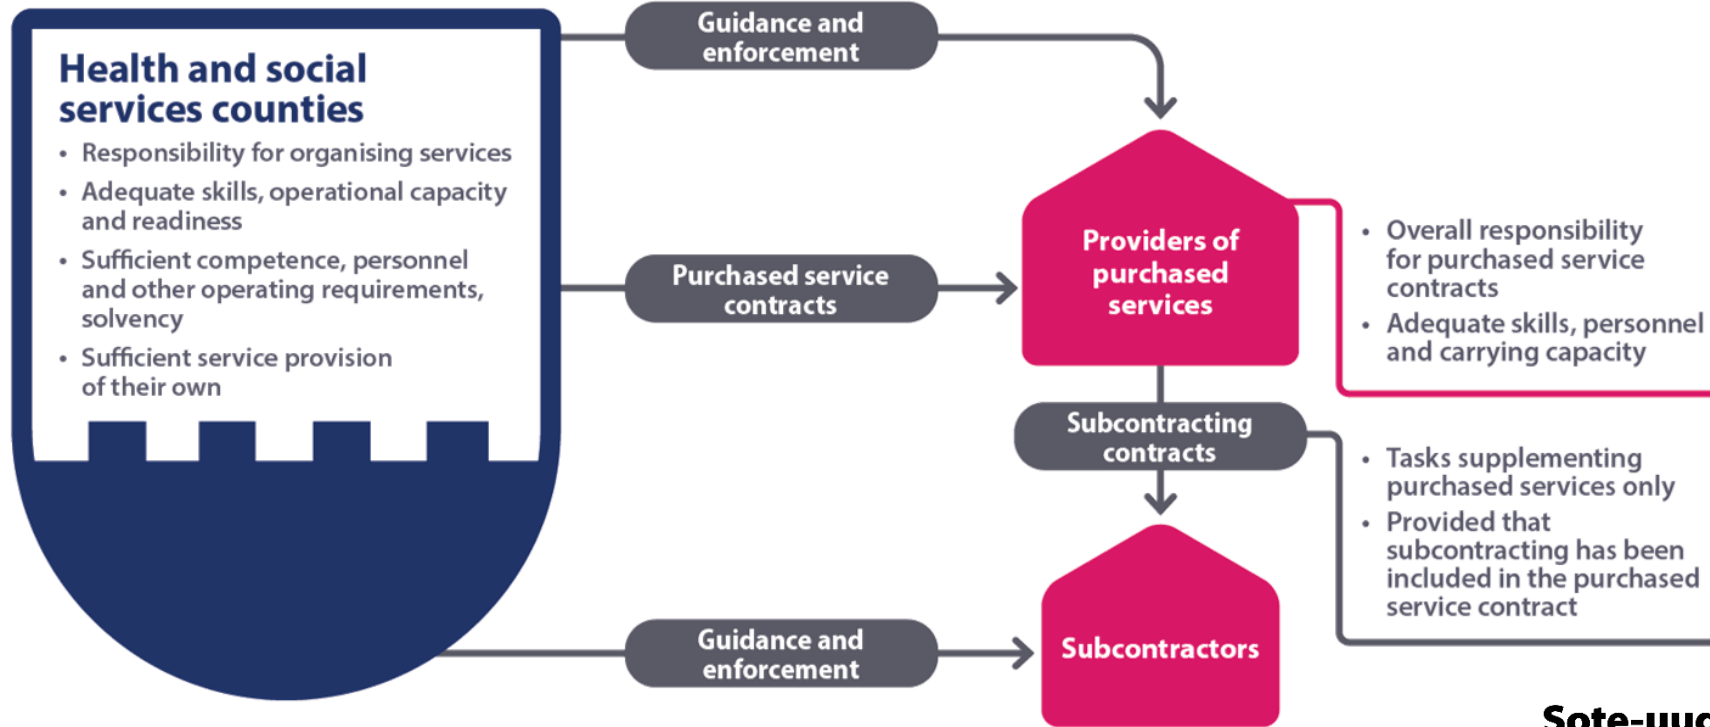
Health and social services counties

- Responsibility for organising services
- Adequate skills, operational capacity and readiness
- Sufficient competence, personnel and other operating requirements, solvency
- Sufficient service provision of their own

Guidance and enforcement

Purchased service contracts

Providers of purchased services

- Overall responsibility for purchased service contracts
- Adequate skills, personnel and carrying capacity

Subcontracting contracts

- Tasks supplementing purchased services only
- Provided that subcontracting has been included in the purchased service contract

Guidance and enforcement

Subcontractors

Sote-uu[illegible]